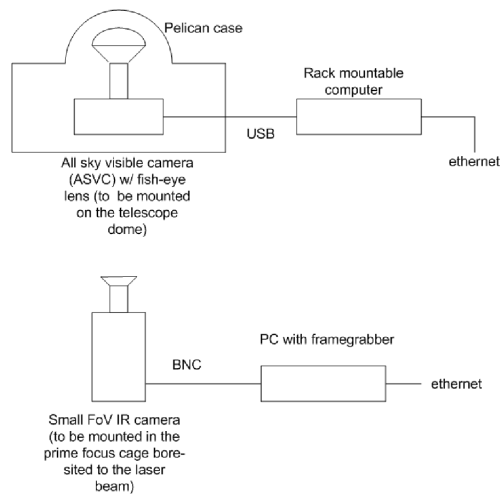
Pelican case

Rack mountable computer

USB

ethernet

All sky visible camera (ASVC) w/ fish-eye lens (to be mounted on the telescope dome)

PC with framegrabber

BNC

ethernet

Small FoV IR camera (to be mounted in the prime focus cage boresited to the laser beam)